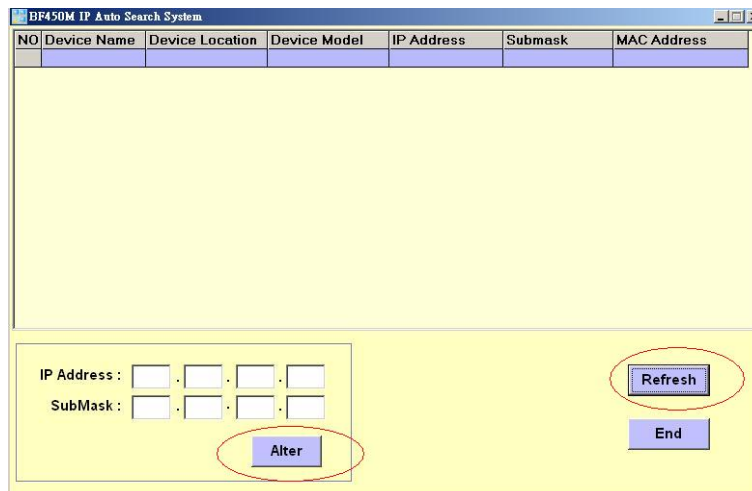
BF450M IP Auto Search System

| NO | Device Name | Device Location | Device Model | IP Address | Submask | MAC Address |
|---|---|---|---|---|---|---|
| | | | | | | |

IP Address : . . .
SubMask : . . .

Alter

Refresh

End